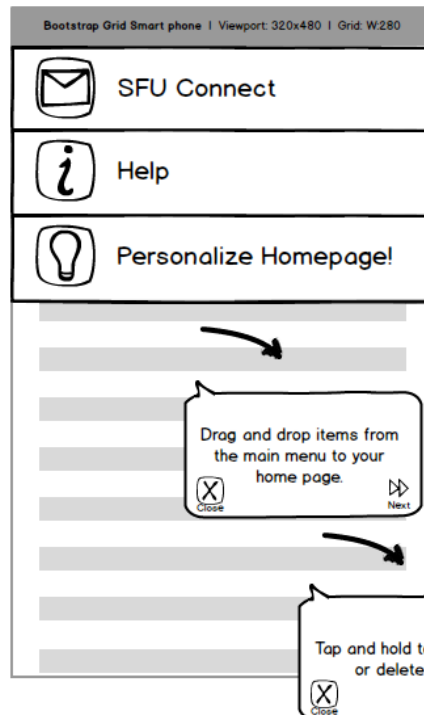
Bootstrap Grid Smart phone | Viewport: 320x480 | Grid: W:280

SFU Connect

Help

Personalize Homepage!

Drag and drop items from the main menu to your home page.

Close

Next

Tap and hold t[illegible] or delete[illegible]

Close